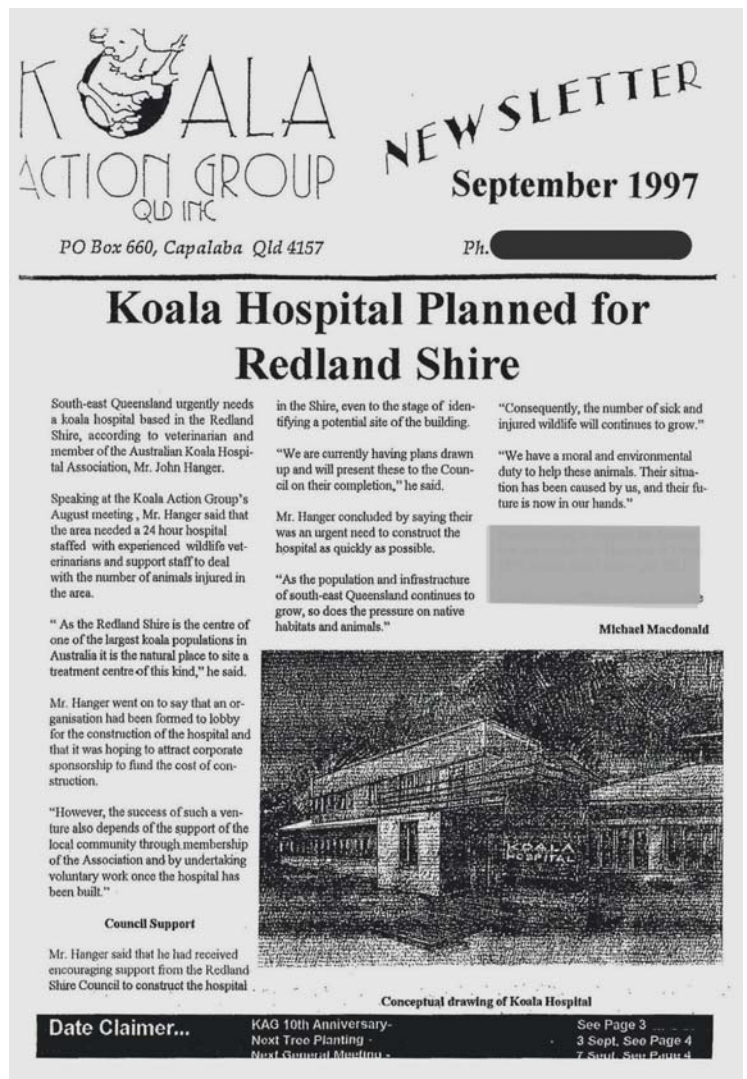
KOALA ACTION GROUP QLD INC

NEWSLETTER

September 1997

PO Box 660, Capalaba Qld 4157

Ph. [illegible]

Koala Hospital Planned for Redland Shire

South-east Queensland urgently needs a koala hospital based in the Redland Shire, according to veterinarian and member of the Australian Koala Hospital Association, Mr. John Hanger.

Speaking at the Koala Action Group's August meeting , Mr. Hanger said that the area needed a 24 hour hospital staffed with experienced wildlife veterinarians and support staff to deal with the number of animals injured in the area.

" As the Redland Shire is the centre of one of the largest koala populations in Australia it is the natural place to site a treatment centre of this kind," he said.

Mr. Hanger went on to say that an organisation had been formed to lobby for the construction of the hospital and that it was hoping to attract corporate sponsorship to fund the cost of construction.

"However, the success of such a venture also depends of the support of the local community through membership of the Association and by undertaking voluntary work once the hospital has been built."

Council Support

Mr. Hanger said that he had received encouraging support from the Redland Shire Council to construct the hospital in the Shire, even to the stage of identifying a potential site of the building.

"We are currently having plans drawn up and will present these to the Council on their completion," he said.

Mr. Hanger concluded by saying their was an urgent need to construct the hospital as quickly as possible.

"As the population and infrastructure of south-east Queensland continues to grow, so does the pressure on native habitats and animals."

"Consequently, the number of sick and injured wildlife will continues to grow."

"We have a moral and environmental duty to help these animals. Their situation has been caused by us, and their future is now in our hands."

Michael Macdonald

KOALA HOSPITAL

Conceptual drawing of Koala Hospital

Date Claimer...

KAG 10th Anniversary- See Page 3
Next Tree Planting - 3 Sept. See Page 4
Next General Meeting - 7 Sept. See Page 4